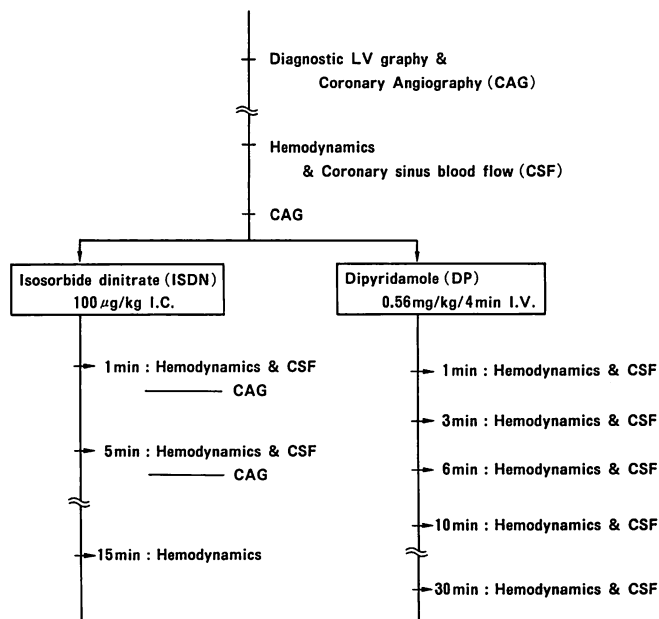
Diagnostic LV graphy &
Coronary Angiography (CAG)

Hemodynamics
& Coronary sinus blood flow (CSF)

CAG

Isosorbide dinitrate (ISDN)
100 $\mu$g/kg I.C.

1 min : Hemodynamics & CSF
CAG

5 min : Hemodynamics & CSF
CAG

15 min : Hemodynamics

Dipyridamole (DP)
0.56 mg/kg/4 min I.V.

1 min : Hemodynamics & CSF

3 min : Hemodynamics & CSF

6 min : Hemodynamics & CSF

10 min : Hemodynamics & CSF

30 min : Hemodynamics & CSF